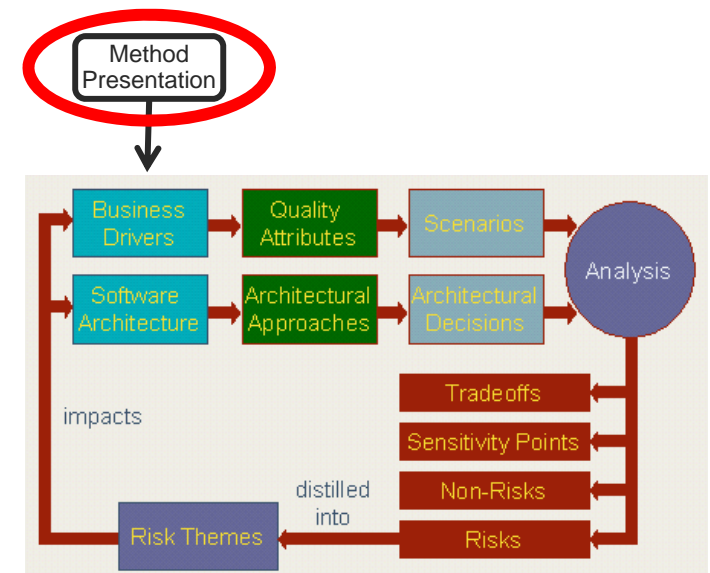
Method Presentation

Business Drivers

Quality Attributes

Scenarios

Software Architecture

Architectural Approaches

Architectural Decisions

Analysis

impacts

Tradeoffs

Sensitivity Points

Non-Risks

distilled into

Risk Themes

Risks